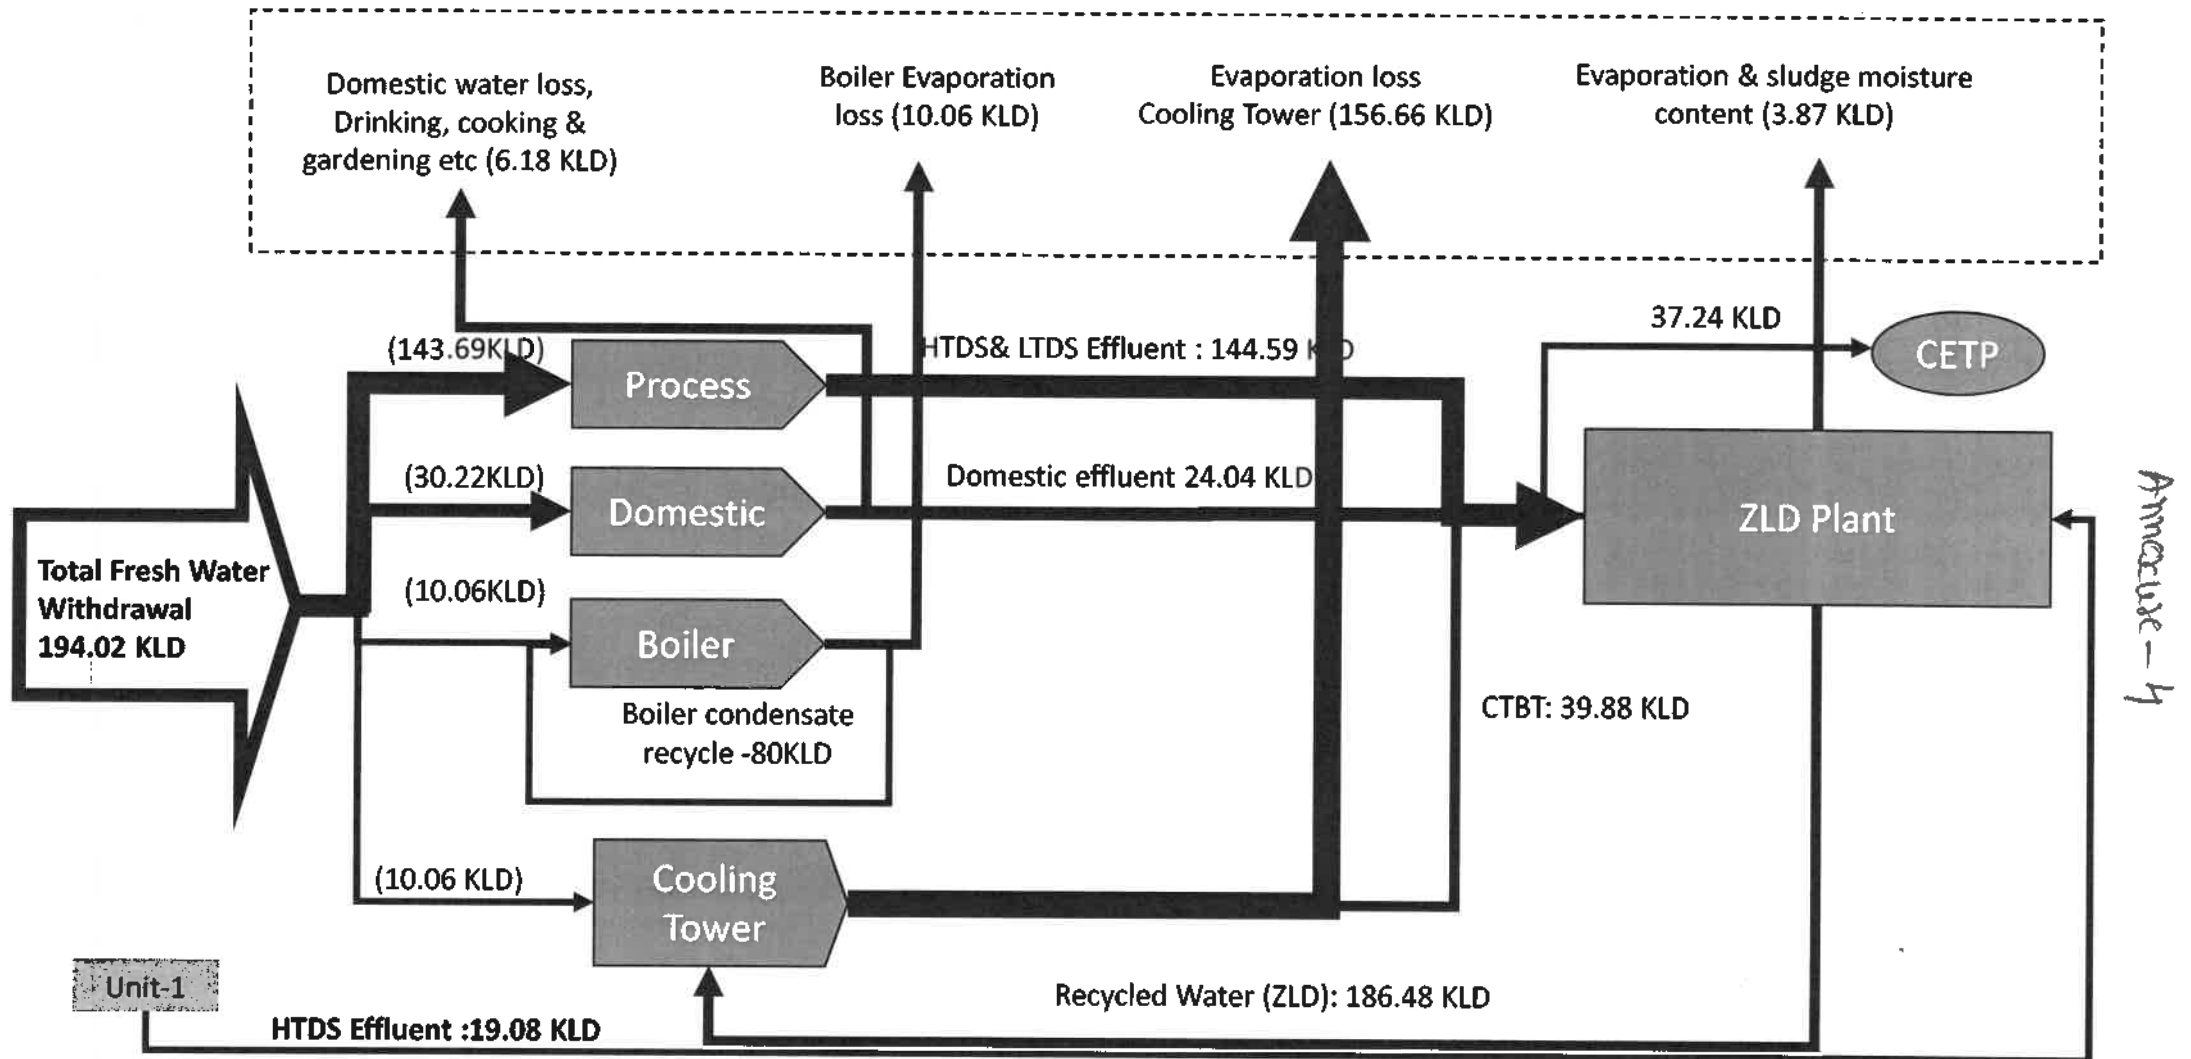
Domestic water loss, Drinking, cooking & gardening etc (6.18 KLD)

Boiler Evaporation loss (10.06 KLD)

Evaporation loss Cooling Tower (156.66 KLD)

Evaporation & sludge moisture content (3.87 KLD)

37.24 KLD

CETP

(143.69KLD)

Process

HTDS& LTDS Effluent : 144.59 K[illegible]

(30.22KLD)

Domestic

Domestic effluent 24.04 KLD

ZLD Plant

Total Fresh Water Withdrawal 194.02 KLD

(10.06KLD)

Boiler

Boiler condensate recycle -80KLD

CTBT: 39.88 KLD

Annexure – 4

(10.06 KLD)

Cooling Tower

Unit-1

Recycled Water (ZLD): 186.48 KLD

HTDS Effluent :19.08 KLD